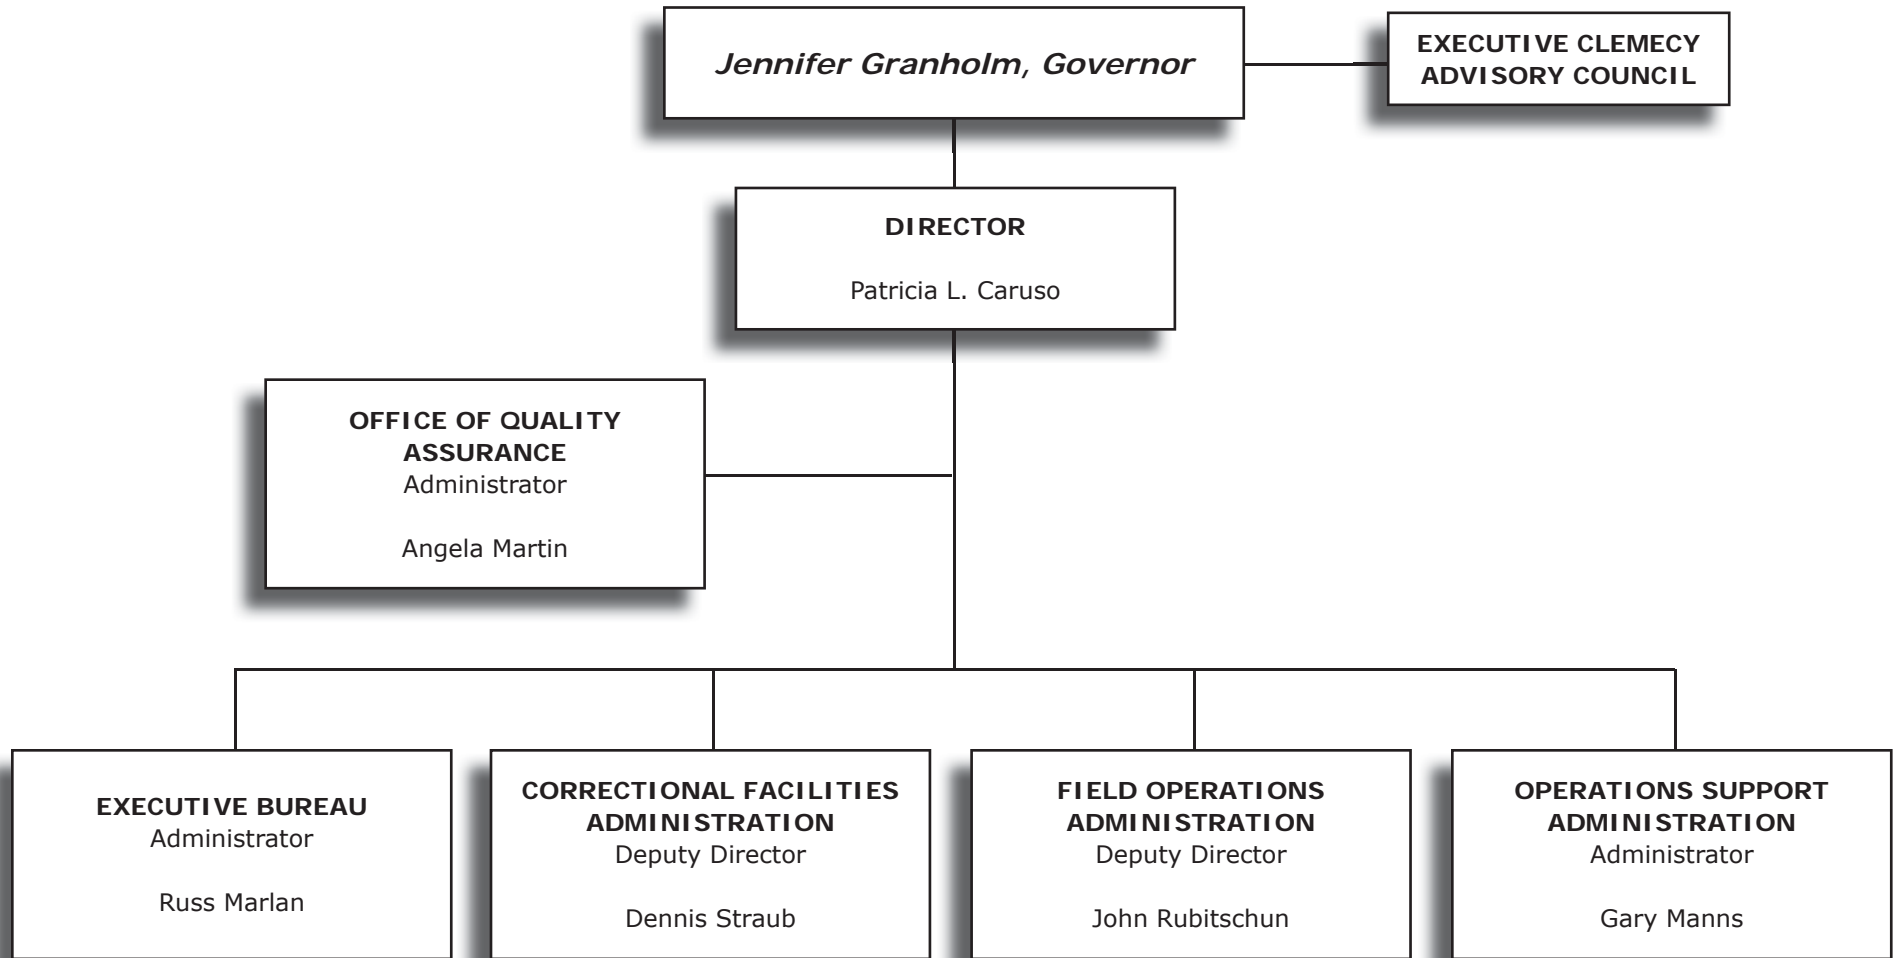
Jennifer Granholm, Governor

EXECUTIVE CLEMECY ADVISORY COUNCIL

DIRECTOR

Patricia L. Caruso

OFFICE OF QUALITY ASSURANCE
Administrator

Angela Martin

EXECUTIVE BUREAU
Administrator

Russ Marlan

CORRECTIONAL FACILITIES ADMINISTRATION
Deputy Director

Dennis Straub

FIELD OPERATIONS ADMINISTRATION
Deputy Director

John Rubitschun

OPERATIONS SUPPORT ADMINISTRATION
Administrator

Gary Manns